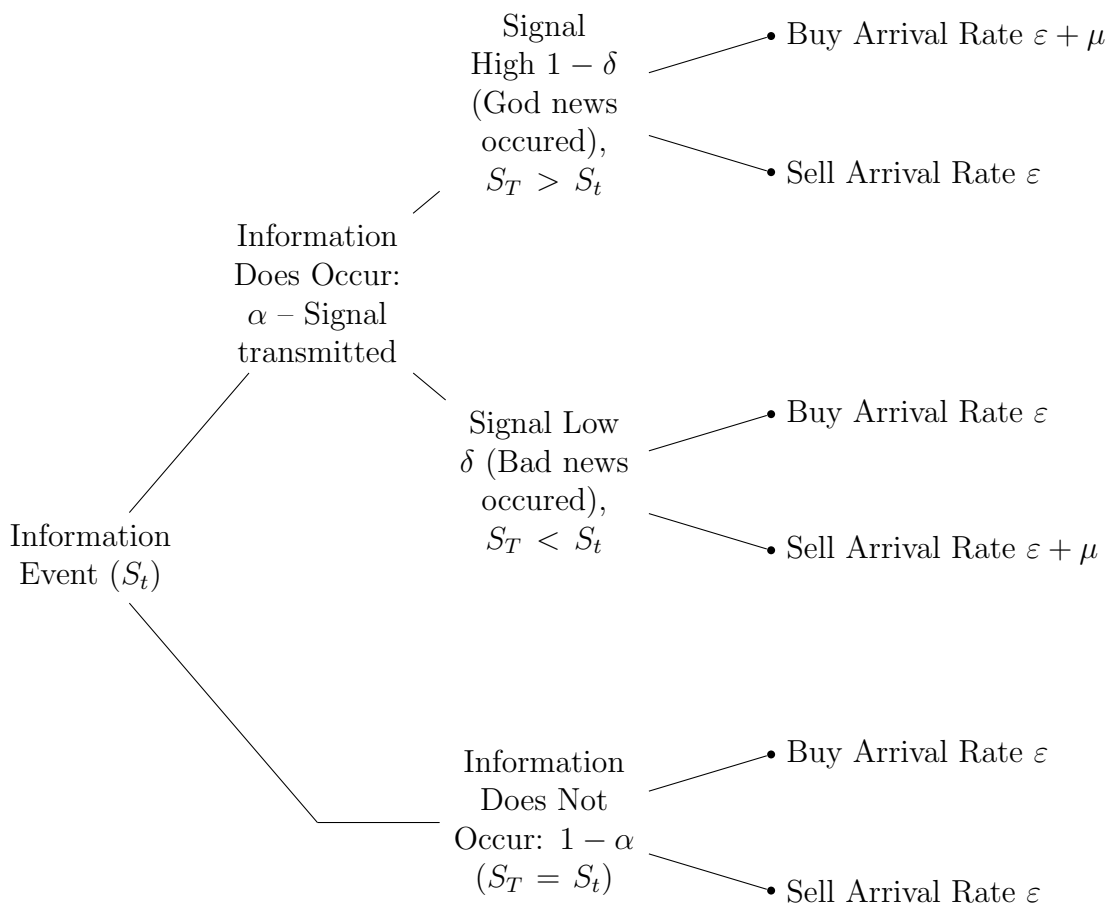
Signal High $1-\delta$ (God news occured), $S_T > S_t$

Buy Arrival Rate $\varepsilon+\mu$

Sell Arrival Rate $\varepsilon$

Information Does Occur: $\alpha$ – Signal transmitted

Signal Low $\delta$ (Bad news occured), $S_T < S_t$

Buy Arrival Rate $\varepsilon$

Sell Arrival Rate $\varepsilon+\mu$

Information Event $(S_t)$

Information Does Not Occur: $1-\alpha$ $(S_T = S_t)$

Buy Arrival Rate $\varepsilon$

Sell Arrival Rate $\varepsilon$